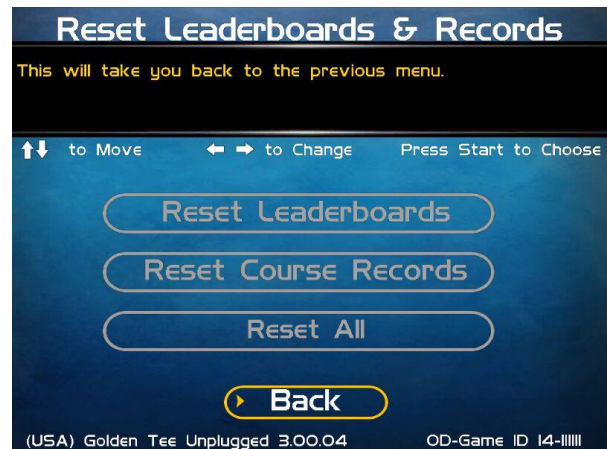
Reset Leaderboards & Records

This will take you back to the previous menu.

↑↓ to Move ← → to Change Press Start to Choose

Reset Leaderboards

Reset Course Records

Reset All

Back

(USA) Golden Tee Unplugged 3.00.04 OD-Game ID 14-11111